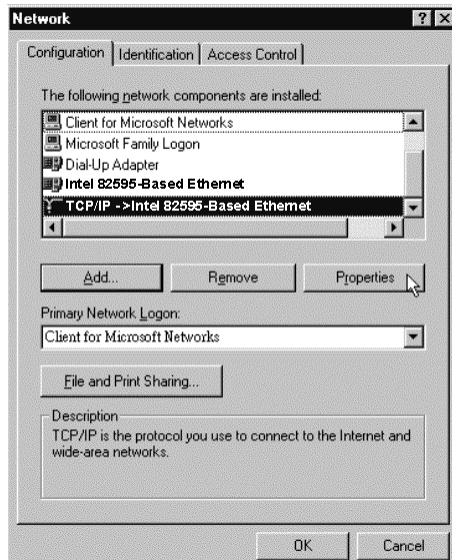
Network ? X

Configuration | Identification | Access Control

The following network components are installed:

Client for Microsoft Networks
Microsoft Family Logon
Dial-Up Adapter
Intel 82595-Based Ethernet
TCP/IP ->Intel 82595-Based Ethernet

Add... Remove Properties

Primary Network Logon:
Client for Microsoft Networks

File and Print Sharing...

Description
TCP/IP is the protocol you use to connect to the Internet and wide-area networks.

OK Cancel